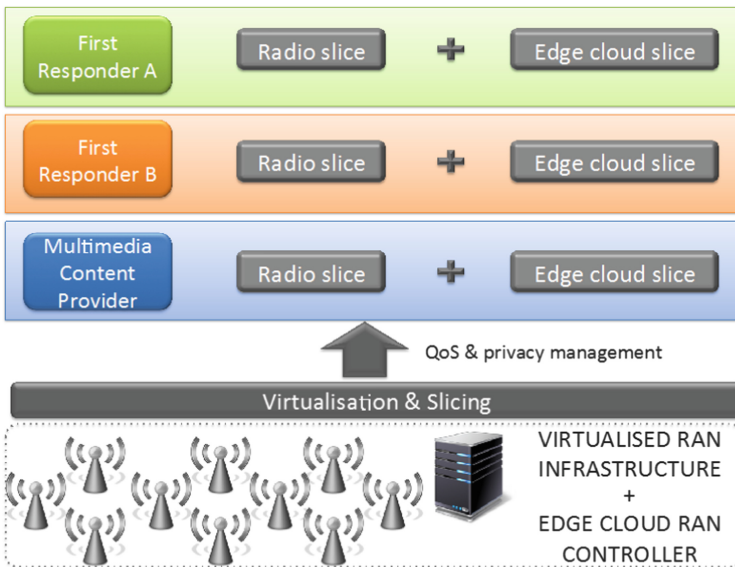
First Responder A

Radio slice + Edge cloud slice

First Responder B

Radio slice + Edge cloud slice

Multimedia Content Provider

Radio slice + Edge cloud slice

QoS & privacy management

Virtualisation & Slicing

VIRTUALISED RAN INFRASTRUCTURE + EDGE CLOUD RAN CONTROLLER